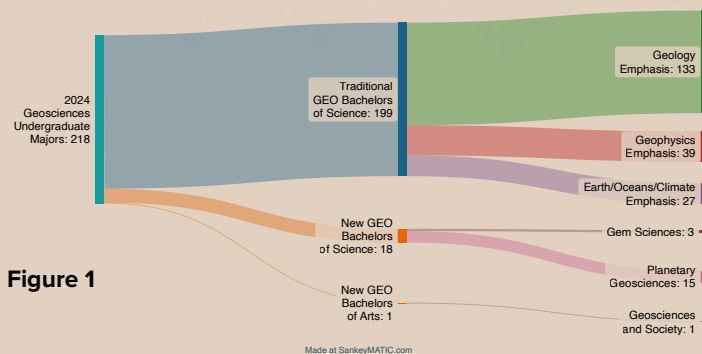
2024 Geosciences Undergraduate Majors: 218

Traditional GEO Bachelors of Science: 199

Geology Emphasis: 133

Geophysics Emphasis: 39

Earth/Oceans/Climate Emphasis: 27

New GEO Bachelors of Science: 18

Gem Sciences: 3

Planetary Geosciences: 15

New GEO Bachelors of Arts: 1

Geosciences and Society: 1

Figure 1

Made at SankeyMATIC.com